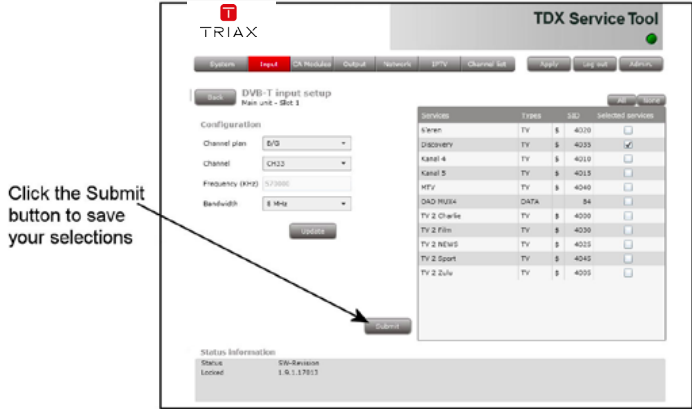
TRIAX

TDX Service Tool

System | Input | CA Modules | Output | Network | IPTV | Channel list | Apply | Log out | Admin

Back

DVB-T input setup
Main unit - Slot 1

All | None

Configuration

Channel plan: B/G
Channel: CH23
Frequency (KHz): 573000
Bandwidth: 8 MHz

Update

| Services | Types | | SID | Selected services |
|---|---|---|---|---|
| 6'eren | TV | $ | 4020 | |
| Discovery | TV | $ | 4035 | ✓ |
| Kanal 4 | TV | $ | 4010 | |
| Kanal 5 | TV | $ | 4015 | |
| MTV | TV | $ | 4040 | |
| OAD MUX4 | DATA | | 84 | |
| TV 2 Charlie | TV | $ | 4000 | |
| TV 2 Film | TV | $ | 4030 | |
| TV 2 NEWS | TV | $ | 4025 | |
| TV 2 Sport | TV | $ | 4045 | |
| TV 2 Zulu | TV | $ | 4005 | |

Click the Submit button to save your selections

Submit

Status information
Status: Locked
SW-Revision: 1.9.1.17013